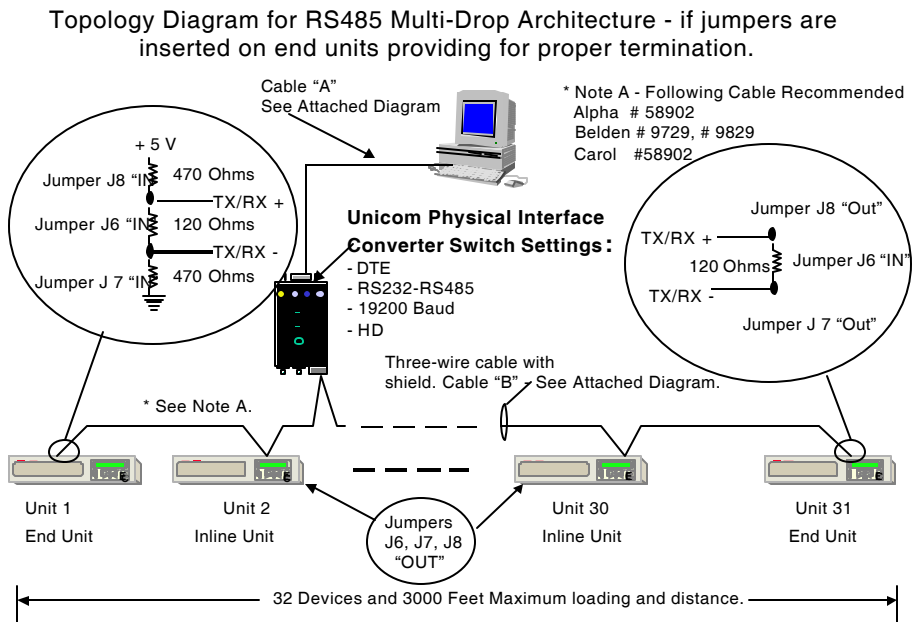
Topology Diagram for RS485 Multi-Drop Architecture - if jumpers are inserted on end units providing for proper termination.

Cable "A"
See Attached Diagram

* Note A - Following Cable Recommended
Alpha # 58902
Belden # 9729, # 9829
Carol #58902

+ 5 V
Jumper J8 "IN"
470 Ohms
TX/RX +
Jumper J6 "IN"
120 Ohms
TX/RX -
Jumper J 7 "IN"
470 Ohms

Unicom Physical Interface Converter Switch Settings:
- DTE
- RS232-RS485
- 19200 Baud
- HD

Jumper J8 "Out"
TX/RX +
120 Ohms
Jumper J6 "IN"
TX/RX -
Jumper J 7 "Out"

Three-wire cable with shield. Cable "B" - See Attached Diagram.

* See Note A.

Unit 1
End Unit

Unit 2
Inline Unit

Jumpers
J6, J7, J8
"OUT"

Unit 30
Inline Unit

Unit 31
End Unit

32 Devices and 3000 Feet Maximum loading and distance.